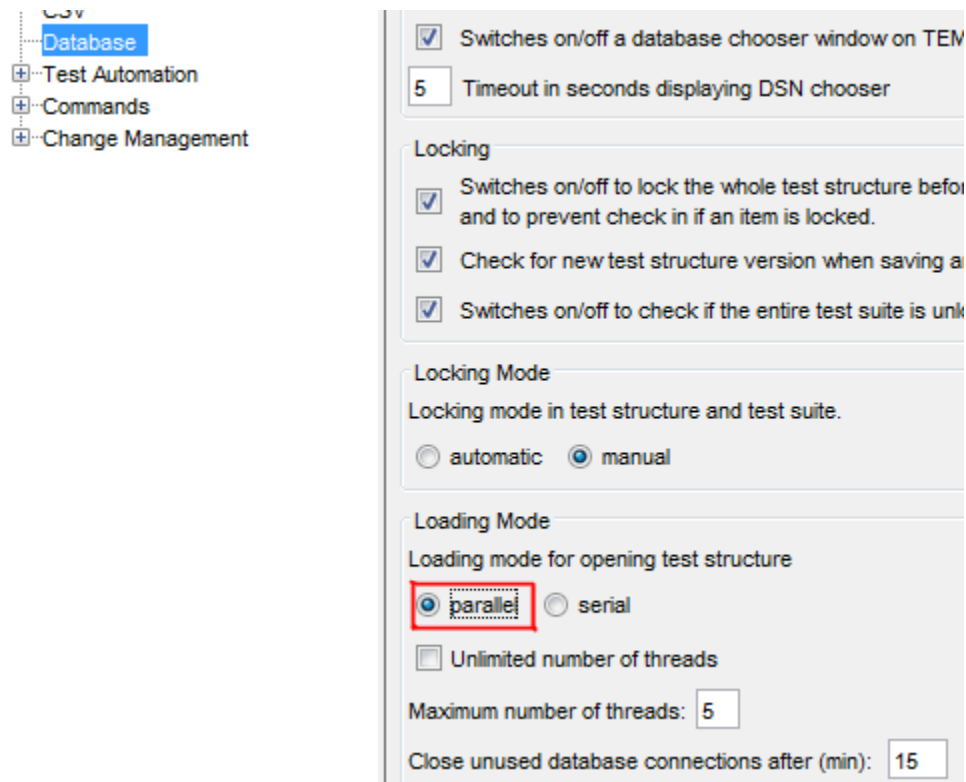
CSV
Database
Test Automation
Commands
Change Management

Switches on/off a database chooser window on TEM

5 Timeout in seconds displaying DSN chooser

Locking

Switches on/off to lock the whole test structure befor and to prevent check in if an item is locked.

Check for new test structure version when saving a

Switches on/off to check if the entire test suite is unl

Locking Mode

Locking mode in test structure and test suite.

automatic manual

Loading Mode

Loading mode for opening test structure

parallel serial

Unlimited number of threads

Maximum number of threads: 5

Close unused database connections after (min): 15